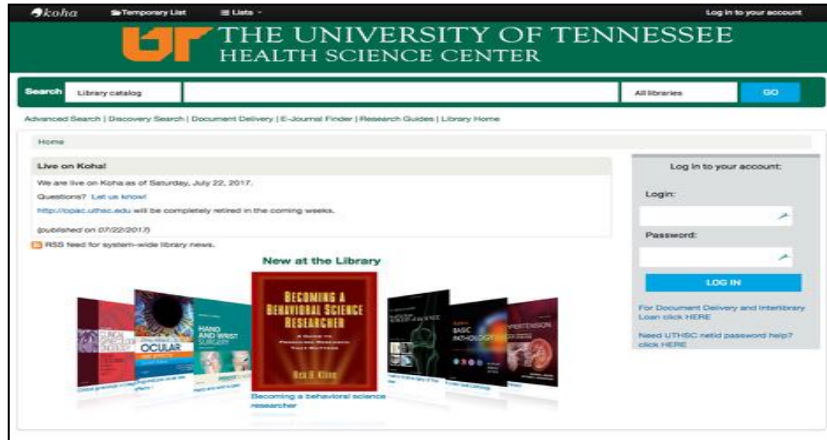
koha Temporary List Lists Log in to your account

UT THE UNIVERSITY OF TENNESSEE HEALTH SCIENCE CENTER

Search Library catalog All libraries GO

Advanced Search | Discovery Search | Document Delivery | E-Journal Finder | Research Guides | Library Home

Home

Live on Koha!

We are live on Koha as of Saturday, July 22, 2017.

Questions? Let us know!

http://opac.uthsc.edu will be completely retired in the coming weeks.

(published on 07/22/2017)

RSS feed for system-wide library news.

New at the Library

OCULAR

HAND AND WRIST SURGERY

BECOMING A BEHAVIORAL SCIENCE RESEARCHER

A GUIDE TO PRODUCING RESEARCH THAT MATTERS

Rex B. Kline

BASIC PATHOLOGY

HYPERTENSION

Becoming a behavioral science researcher

Log in to your account:

Login:

Password:

LOG IN

For Document Delivery and Interlibrary Loan click HERE

Need UTHSC netid password help? click HERE